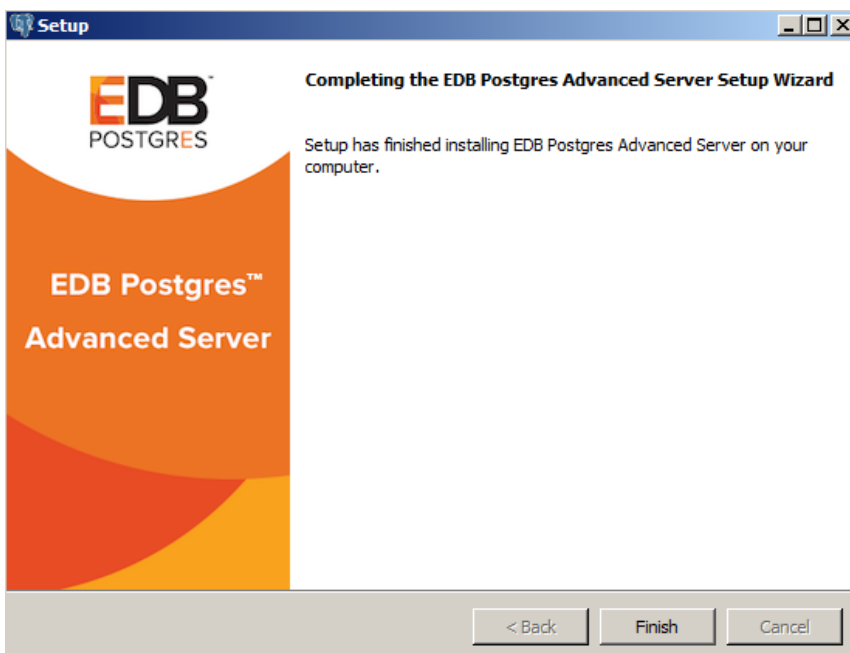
Setup

EDB™
POSTGRES

EDB Postgres™
Advanced Server

Completing the EDB Postgres Advanced Server Setup Wizard

Setup has finished installing EDB Postgres Advanced Server on your computer.

< Back
Finish
Cancel